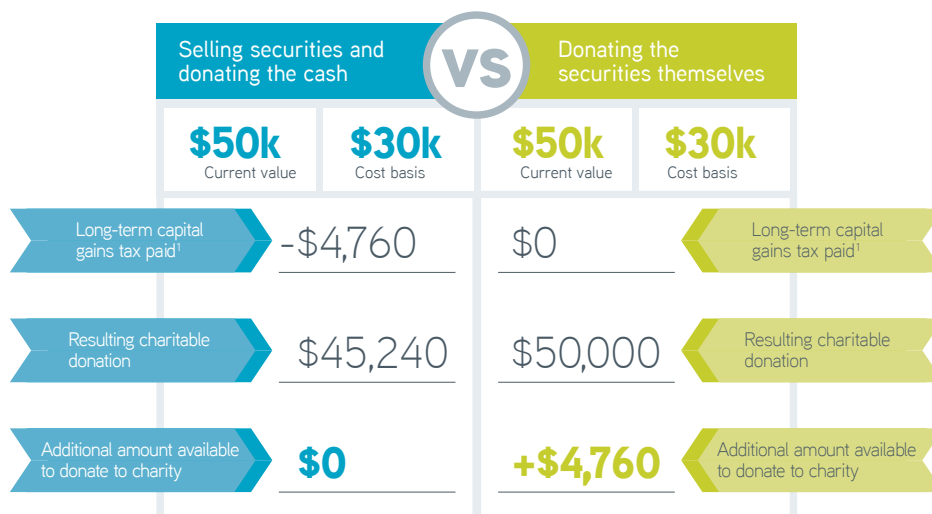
Selling securities and donating the cash

VS

Donating the securities themselves

| Selling securities and donating the cash | | Donating the securities themselves | |
|---|---|---|---|
| **\$50k** Current value | **\$30k** Cost basis | **\$50k** Current value | **\$30k** Cost basis |

Long-term capital gains tax paid$^1$ -\$4,760 | \$0 Long-term capital gains tax paid$^1$

Resulting charitable donation \$45,240 | \$50,000 Resulting charitable donation

Additional amount available to donate to charity **\$0** | **+\$4,760** Additional amount available to donate to charity